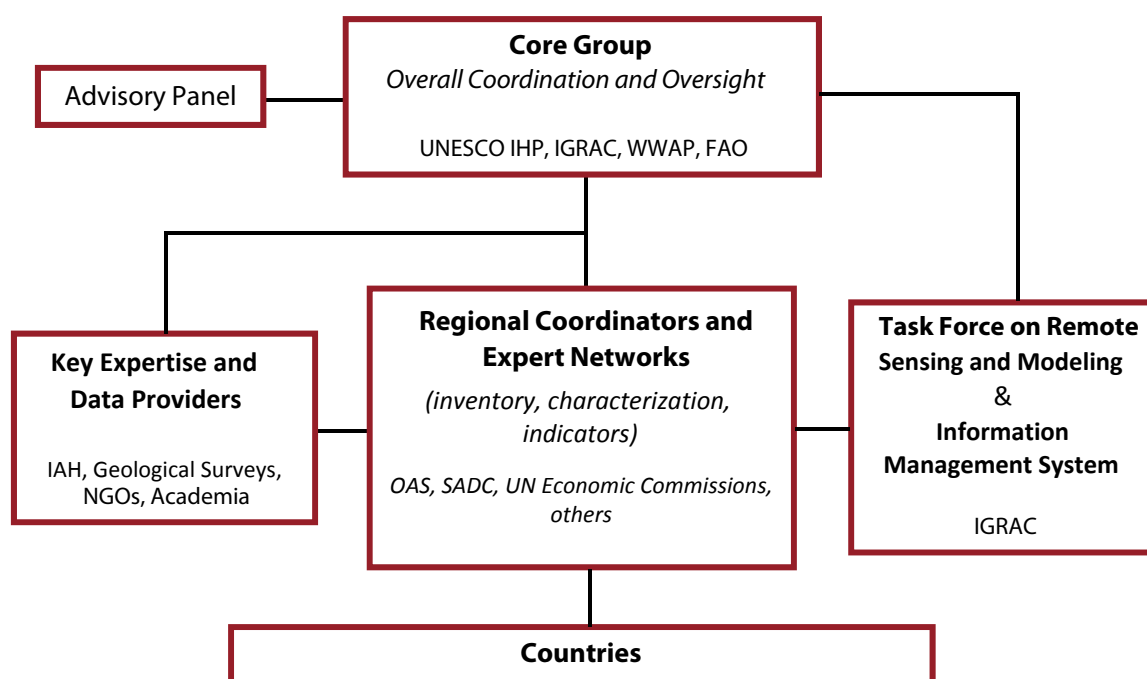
Core Group
Overall Coordination and Oversight

UNESCO IHP, IGRAC, WWAP, FAO

Advisory Panel

Key Expertise and Data Providers

IAH, Geological Surveys, NGOs, Academia

Regional Coordinators and Expert Networks

(inventory, characterization, indicators)

OAS, SADC, UN Economic Commissions, others

Task Force on Remote Sensing and Modeling & Information Management System

IGRAC

Countries